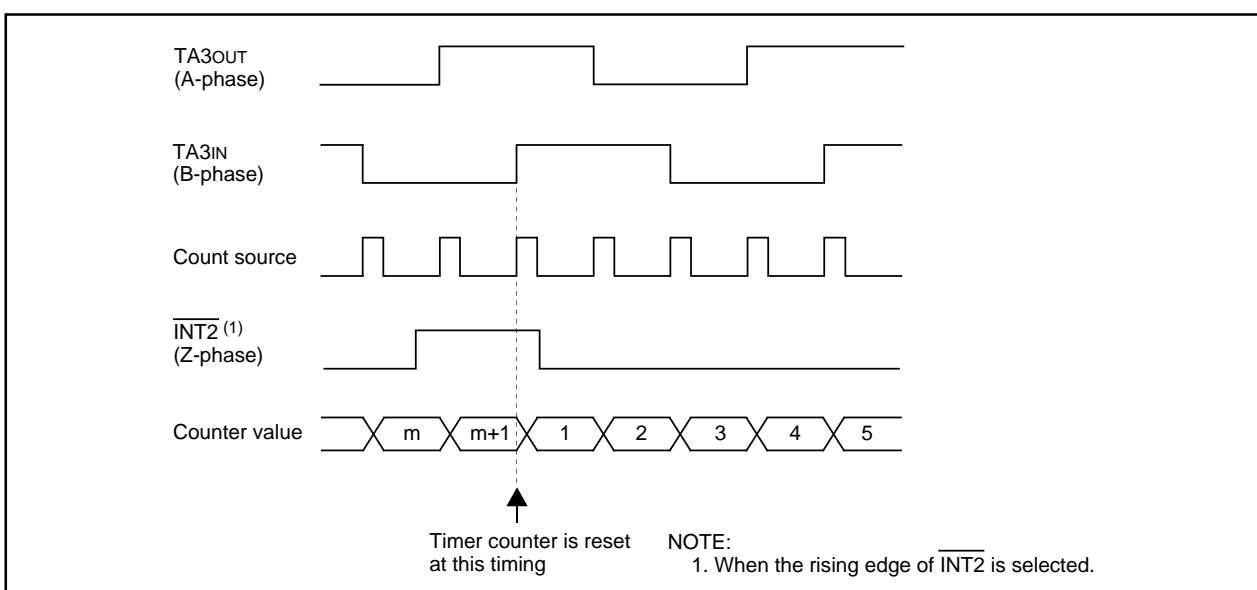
TA3OUT
(A-phase)

TA3IN
(B-phase)

Count source

$\overline{INT2}$ (1)
(Z-phase)

Counter value

m

m+1

1

2

3

4

5

Timer counter is reset at this timing

NOTE:
1. When the rising edge of $\overline{INT2}$ is selected.